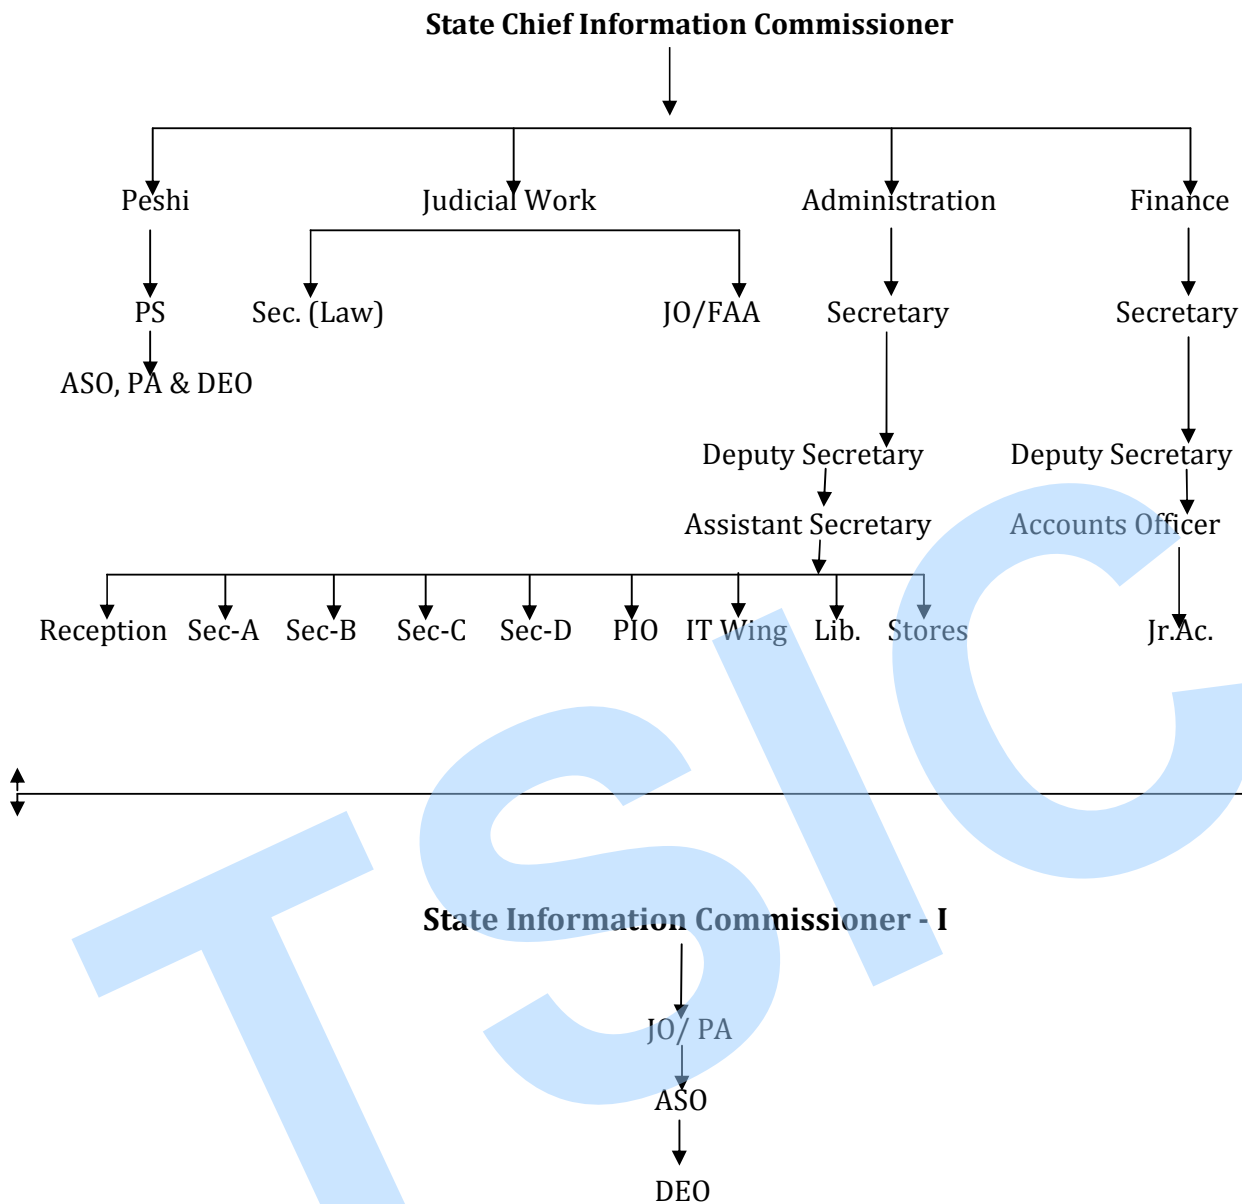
State Chief Information Commissioner

Peshi

PS

ASO, PA & DEO

Judicial Work

Sec. (Law)

JO/FAA

Administration

Secretary

Deputy Secretary

Assistant Secretary

Reception Sec-A Sec-B Sec-C Sec-D PIO IT Wing Lib. Stores

Finance

Secretary

Deputy Secretary

Accounts Officer

Jr.Ac.

TSIC

State Information Commissioner - I

JO/ PA

ASO

DEO